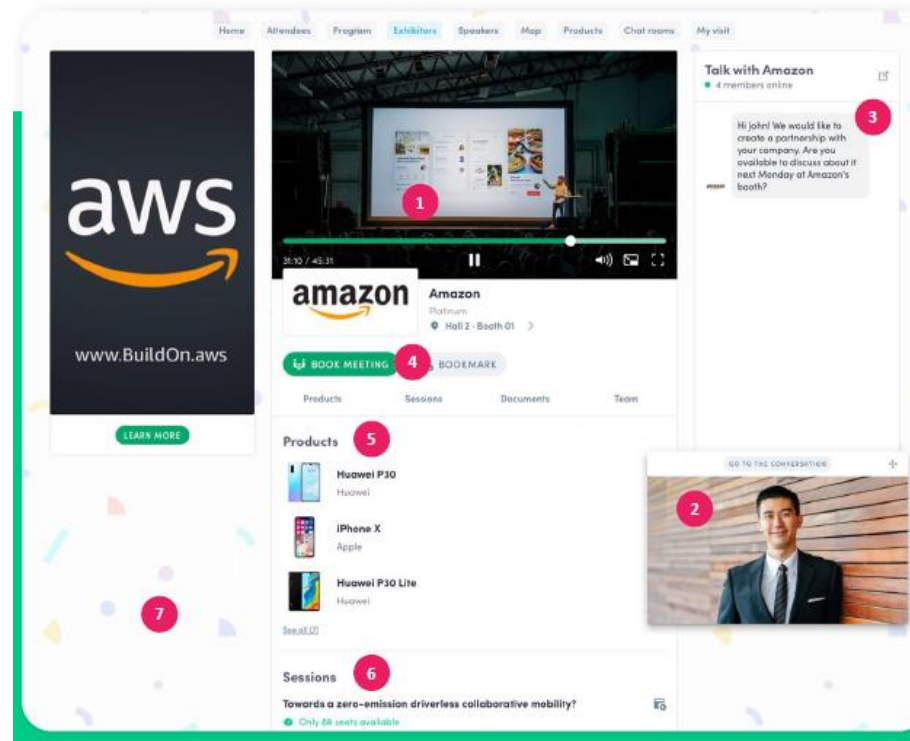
Home Attendees Program Exhibitors Speakers Map Products Chat rooms My visit

aws

www.BuildOn.aws

LEARN MORE

1

31:10 / 45:31

amazon

Amazon

Platinum

Hall 2 · Booth 01

BOOK MEETING 4 BOOKMARK

Products Sessions Documents Team

Products 5

Huawei P30
Huawei

iPhone X
Apple

Huawei P30 Lite
Huawei

See all (7)

Sessions 6

Towards a zero-emission driverless collaborative mobility?

Only 88 seats available

Talk with Amazon

4 members online

3

Hi john! We would like to create a partnership with your company. Are you available to discuss about it next Monday at Amazon's booth?

GO TO THE CONVERSATION

2

7